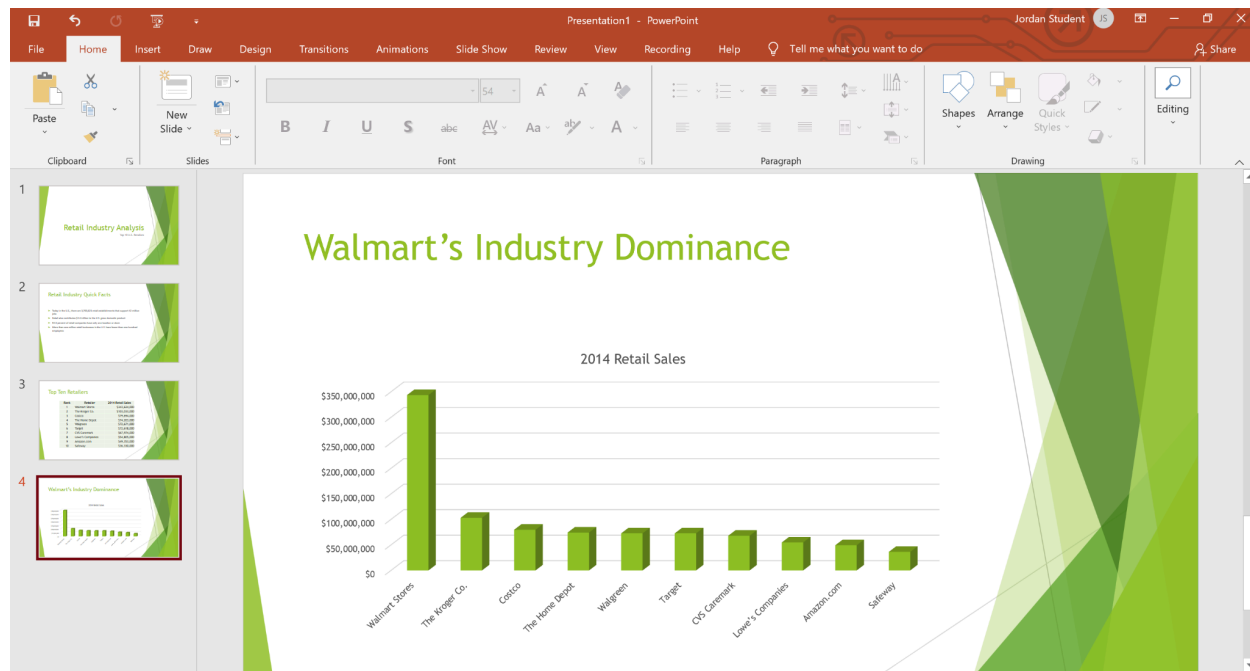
Presentation1 - PowerPoint

Jordan Student JS

File Home Insert Draw Design Transitions Animations Slide Show Review View Recording Help Tell me what you want to do Share

Paste
Clipboard

New Slide
Slides

54
B I U S abc AV Aa A
Font

Paragraph

Shapes Arrange Quick Styles
Drawing

Editing

1
Retail Industry Analysis

2
Retail Industry Quick Facts

3
Top Ten Retailers

4
Walmart's Industry Dominance

Walmart's Industry Dominance

2014 Retail Sales

$350,000,000
$300,000,000
$250,000,000
$200,000,000
$150,000,000
$100,000,000
$50,000,000
$0

Walmart Stores
The Kroger Co.
Costco
The Home Depot
Walgreen
Target
CVS Caremark
Lowe's Companies
Amazon.com
Safeway